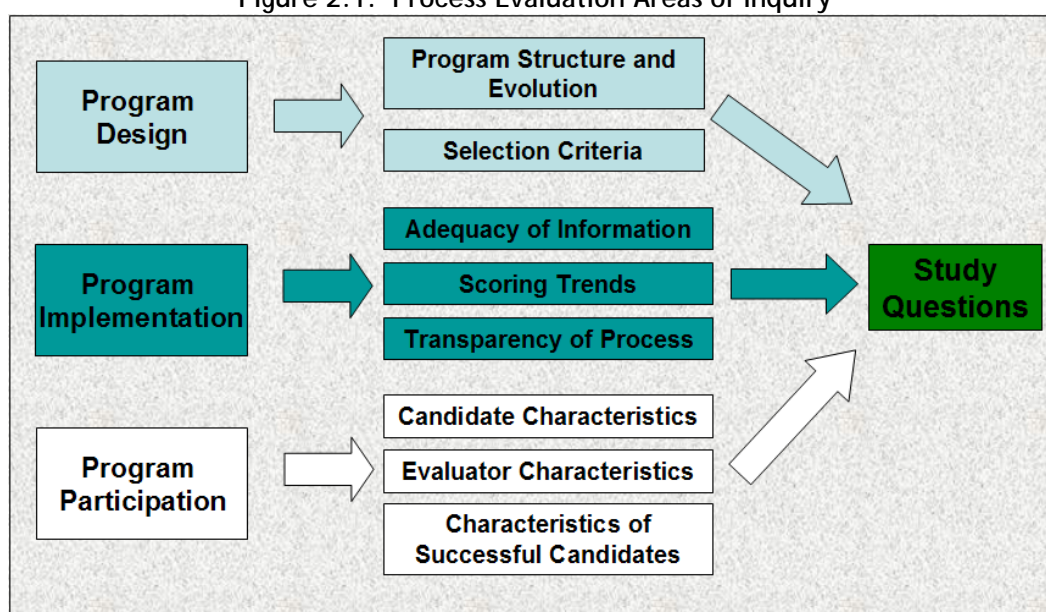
Figure 2.1: Process Evaluation Areas of Inquiry

Program Design

Program Structure and Evolution

Selection Criteria

Program Implementation

Adequacy of Information

Scoring Trends

Transparency of Process

Study Questions

Program Participation

Candidate Characteristics

Evaluator Characteristics

Characteristics of Successful Candidates